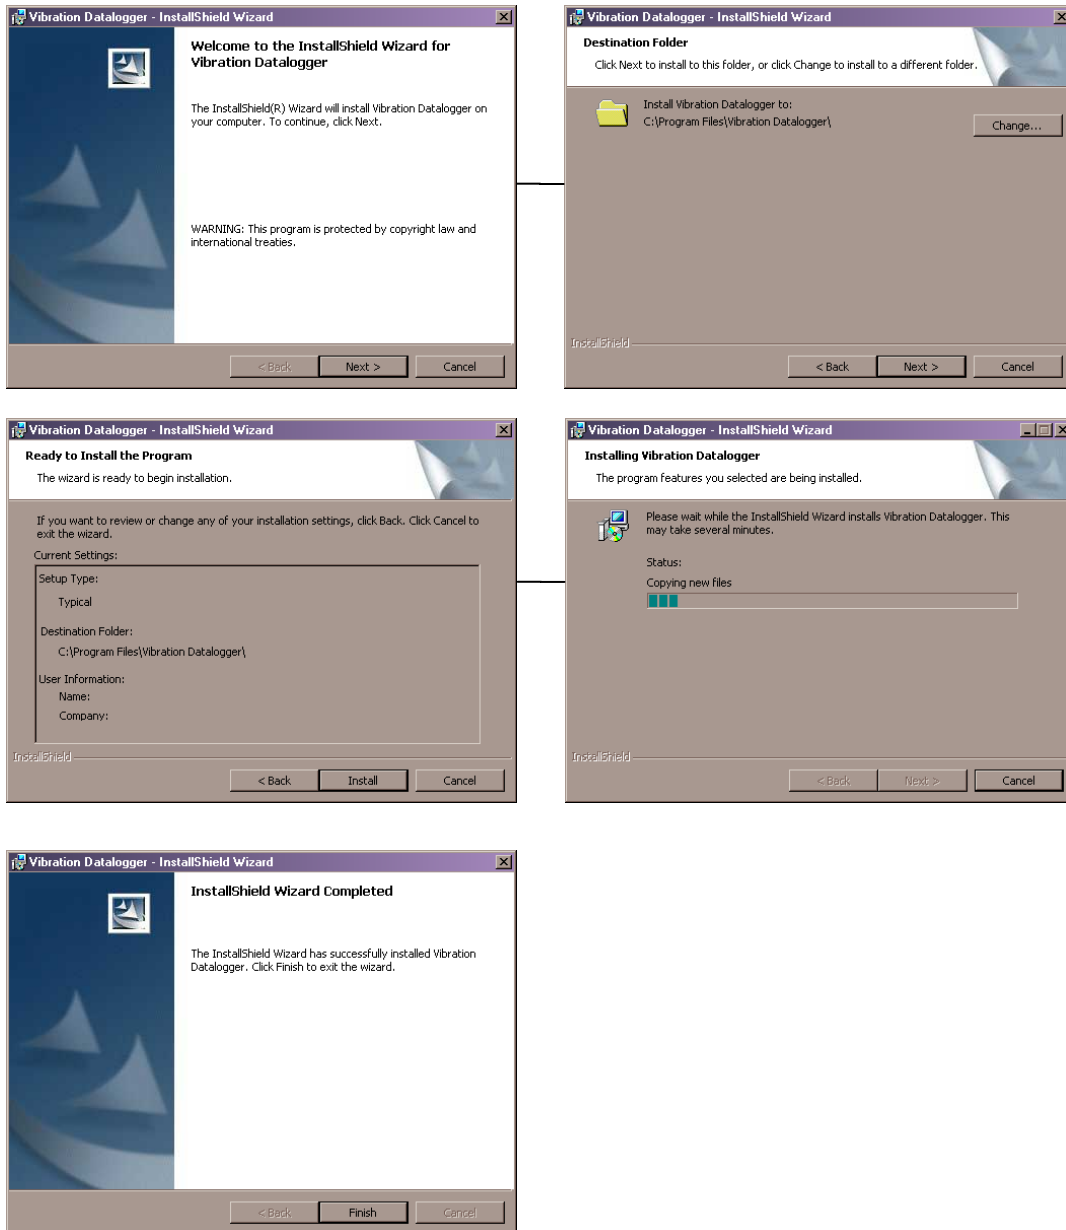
Vibration Datalogger - InstallShield Wizard

Welcome to the InstallShield Wizard for Vibration Datalogger

The InstallShield(R) Wizard will install Vibration Datalogger on your computer. To continue, click Next.

WARNING: This program is protected by copyright law and international treaties.

< Back
Next >
Cancel

Vibration Datalogger - InstallShield Wizard

Destination Folder

Click Next to install to this folder, or click Change to install to a different folder.

Install Vibration Datalogger to:
C:\Program Files\Vibration Datalogger\

Change...

InstallShield

< Back
Next >
Cancel

Vibration Datalogger - InstallShield Wizard

Ready to Install the Program

The wizard is ready to begin installation.

If you want to review or change any of your installation settings, click Back. Click Cancel to exit the wizard.

Current Settings:

Setup Type:
Typical

Destination Folder:
C:\Program Files\Vibration Datalogger\

User Information:
Name:
Company:

InstallShield

< Back
Install
Cancel

Vibration Datalogger - InstallShield Wizard

Installing Vibration Datalogger

The program features you selected are being installed.

Please wait while the InstallShield Wizard installs Vibration Datalogger. This may take several minutes.

Status:

Copying new files

InstallShield

< Back
Next >
Cancel

Vibration Datalogger - InstallShield Wizard

InstallShield Wizard Completed

The InstallShield Wizard has successfully installed Vibration Datalogger. Click Finish to exit the wizard.

< Back
Finish
Cancel